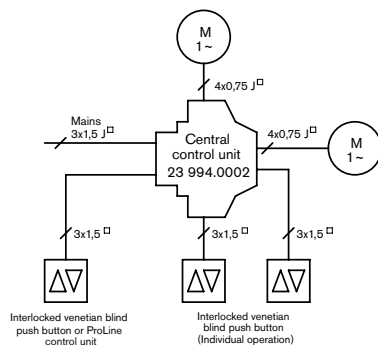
M
1 ~

4x0,75 J□

Mains
3x1,5 J□

Central
control unit
23 994.0002

4x0,75 J□

M
1 ~

3x1,5 □

3x1,5 □

3x1,5 □

ΔV

ΔV

ΔV

Interlocked venetian blind push button or ProLine control unit

Interlocked venetian blind push button (Individual operation)